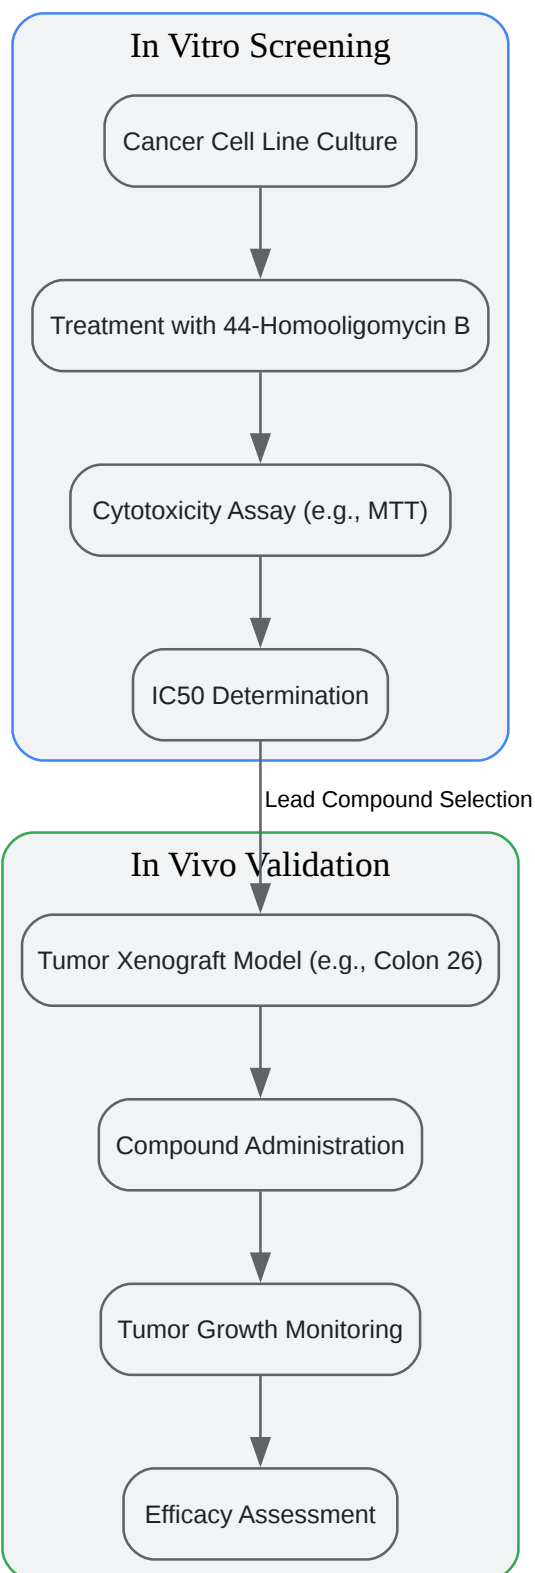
In Vitro Screening

Cancer Cell Line Culture

Treatment with 44-Homooligomycin B

Cytotoxicity Assay (e.g., MTT)

IC50 Determination

Lead Compound Selection

In Vivo Validation

Tumor Xenograft Model (e.g., Colon 26)

Compound Administration

Tumor Growth Monitoring

Efficacy Assessment